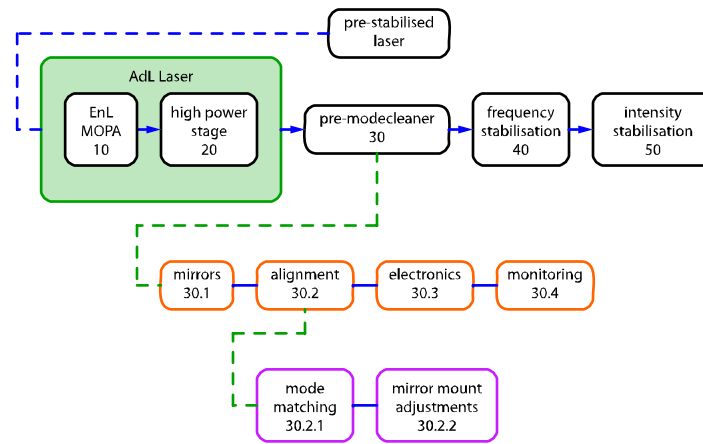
pre-stabilised laser

AdL Laser

EnL MOPA 10

high power stage 20

pre-modecleaner 30

frequency stabilisation 40

intensity stabilisation 50

mirrors 30.1

alignment 30.2

electronics 30.3

monitoring 30.4

mode matching 30.2.1

mirror mount adjustments 30.2.2